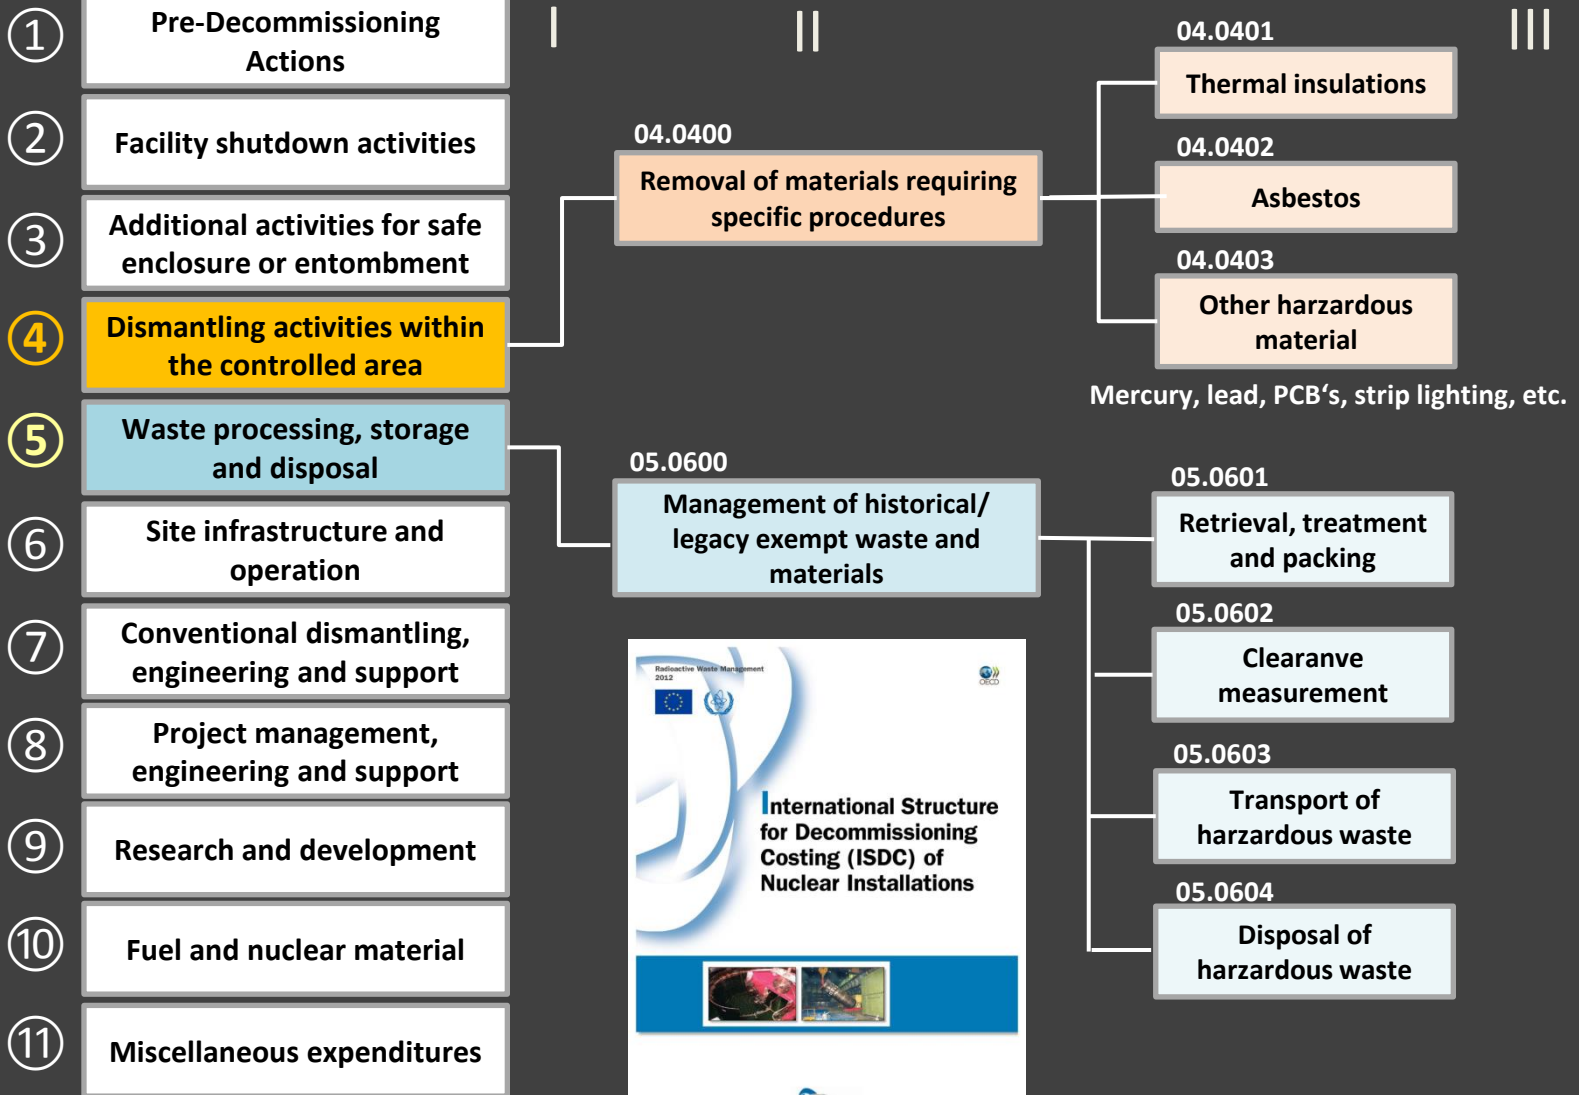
①
Pre-Decommissioning Actions

②
Facility shutdown activities

③
Additional activities for safe enclosure or entombment

④
Dismantling activities within the controlled area

⑤
Waste processing, storage and disposal

⑥
Site infrastructure and operation

⑦
Conventional dismantling, engineering and support

⑧
Project management, engineering and support

⑨
Research and development

⑩
Fuel and nuclear material

⑪
Miscellaneous expenditures

I

II

III

04.0400
Removal of materials requiring specific procedures

04.0401
Thermal insulations

04.0402
Asbestos

04.0403
Other harzardous material

Mercury, lead, PCB's, strip lighting, etc.

05.0600
Management of historical/ legacy exempt waste and materials

05.0601
Retrieval, treatment and packing

05.0602
Clearanve measurement

05.0603
Transport of harzardous waste

05.0604
Disposal of harzardous waste

Radioactive Waste Management
2012

OECD

International Structure for Decommissioning Costing (ISDC) of Nuclear Installations